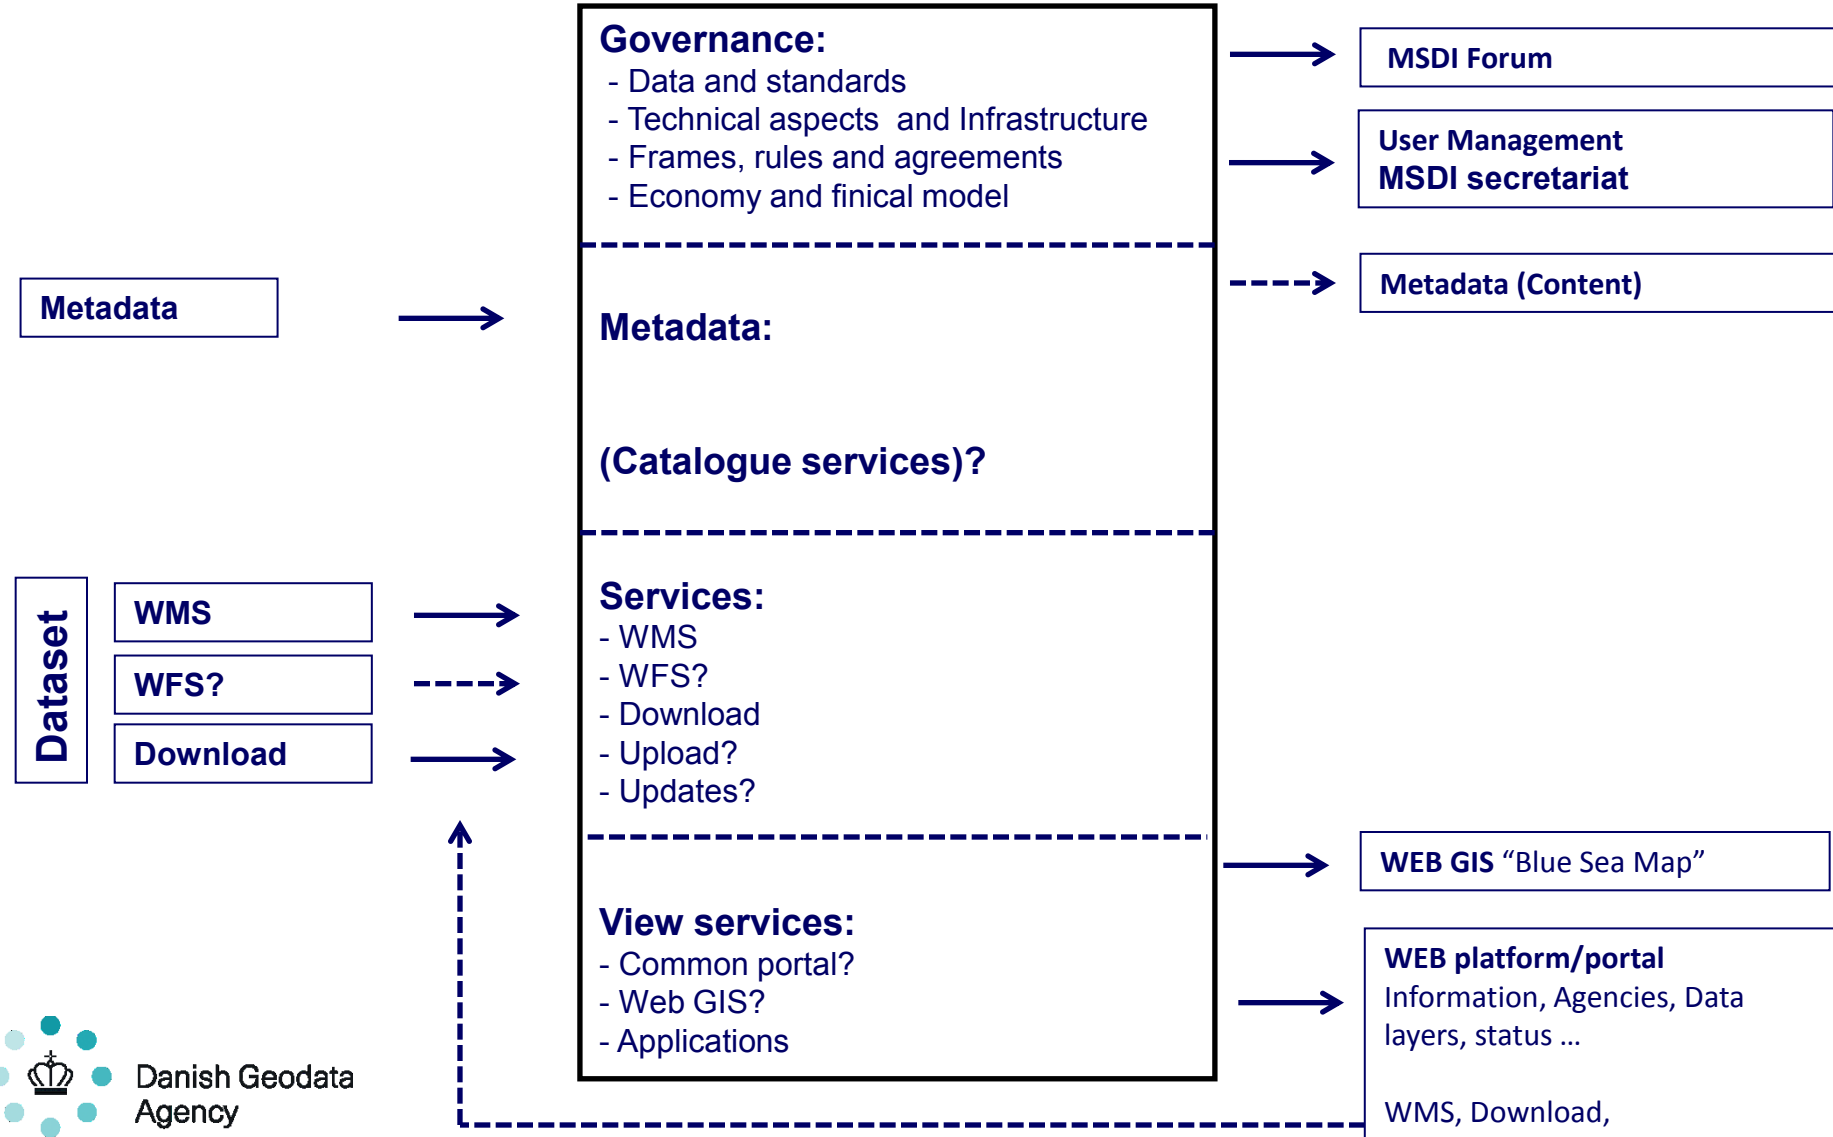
Governance:
- Data and standards
- Technical aspects and Infrastructure
- Frames, rules and agreements
- Economy and finical model

MSDI Forum

User Management
MSDI secretariat

Metadata (Content)

Metadata

Metadata:

(Catalogue services)?

Dataset

WMS

WFS?

Download

Services:
- WMS
- WFS?
- Download
- Upload?
- Updates?

WEB GIS "Blue Sea Map"

View services:
- Common portal?
- Web GIS?
- Applications

WEB platform/portal
Information, Agencies, Data layers, status ...

WMS, Download,

Danish Geodata Agency